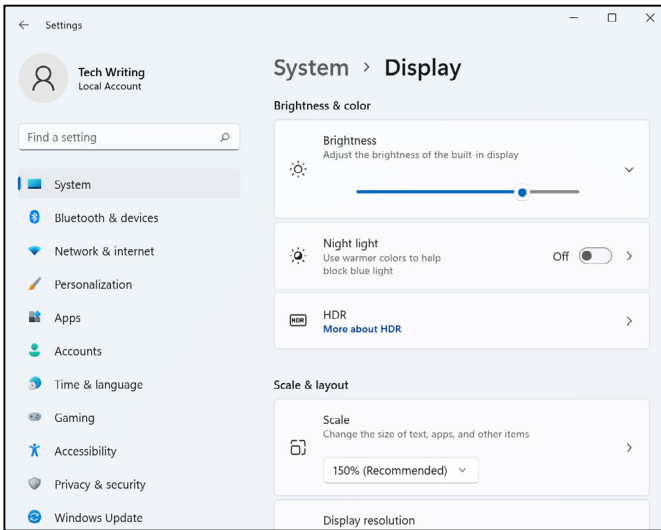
Settings

Tech Writing
Local Account

Find a setting

System
Bluetooth & devices
Network & internet
Personalization
Apps
Accounts
Time & language
Gaming
Accessibility
Privacy & security
Windows Update

System › Display

Brightness & color

Brightness
Adjust the brightness of the built-in display

Night light
Use warmer colors to help block blue light
Off

HDR
HDR
More about HDR

Scale & layout

Scale
Change the size of text, apps, and other items
150% (Recommended)

Display resolution